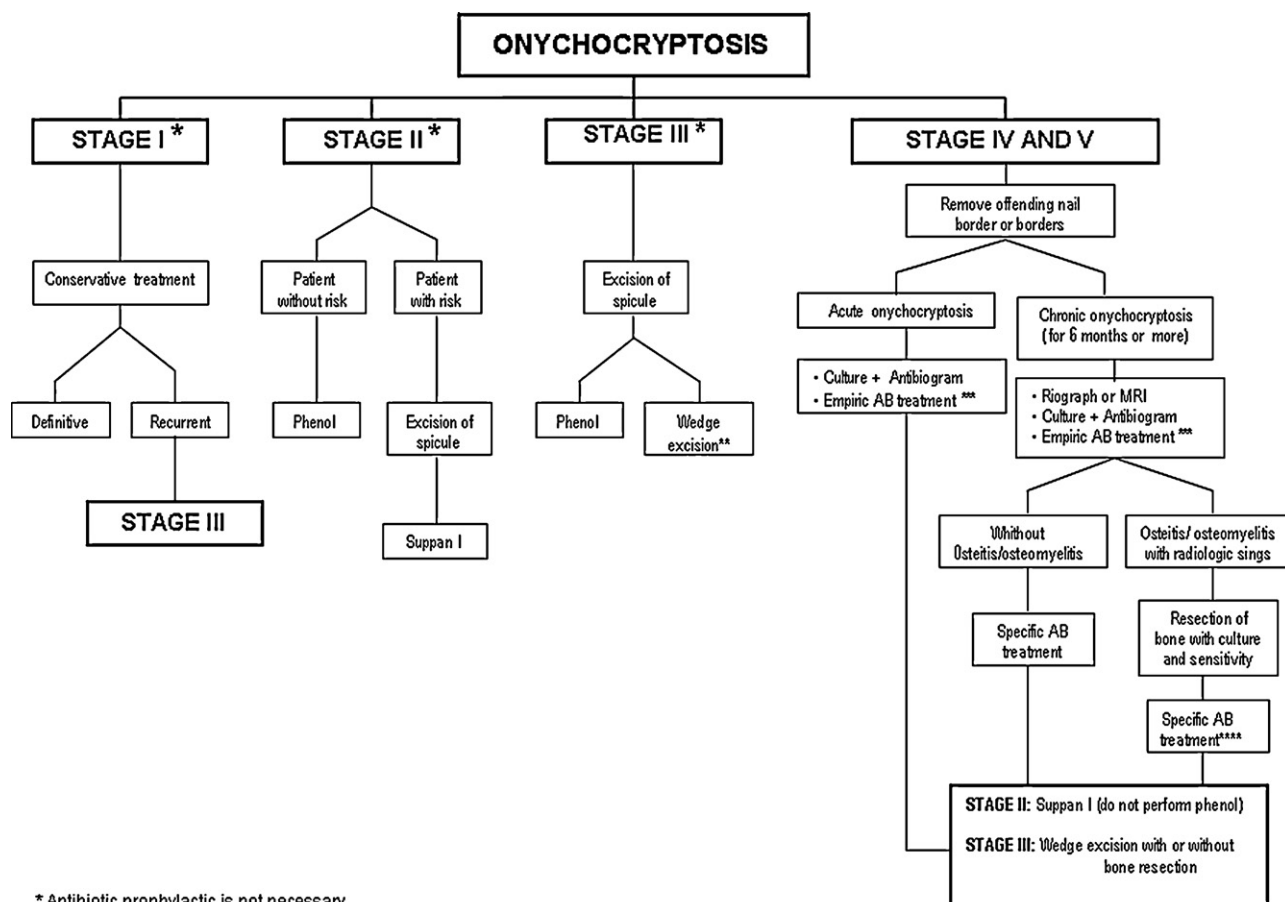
ONYCHOCRYPTOSIS

STAGE I *

STAGE II *

STAGE III *

STAGE IV AND V

Conservative treatment

Definitive

Recurrent

STAGE III

Patient without risk

Patient with risk

Phenol

Excision of spicule

Suppan I

Excision of spicule

Phenol

Wedge excision**

Remove offending nail border or borders

Acute onychocryptosis

• Culture + Antibiogram
• Empiric AB treatment ***

Chronic onychocryptosis (for 6 months or more)

• Riograph or MRI
• Culture + Antibiogram
• Empiric AB treatment ***

Whithout Osteitis/osteomyelitis

Specific AB treatment

Osteitis/ osteomyelitis with radiologic sings

Resection of bone with culture and sensitivity

Specific AB treatment****

STAGE II: Suppan I (do not perform phenol)

STAGE III: Wedge excision with or without bone resection

* Antibiotic prophylactic is not necessary